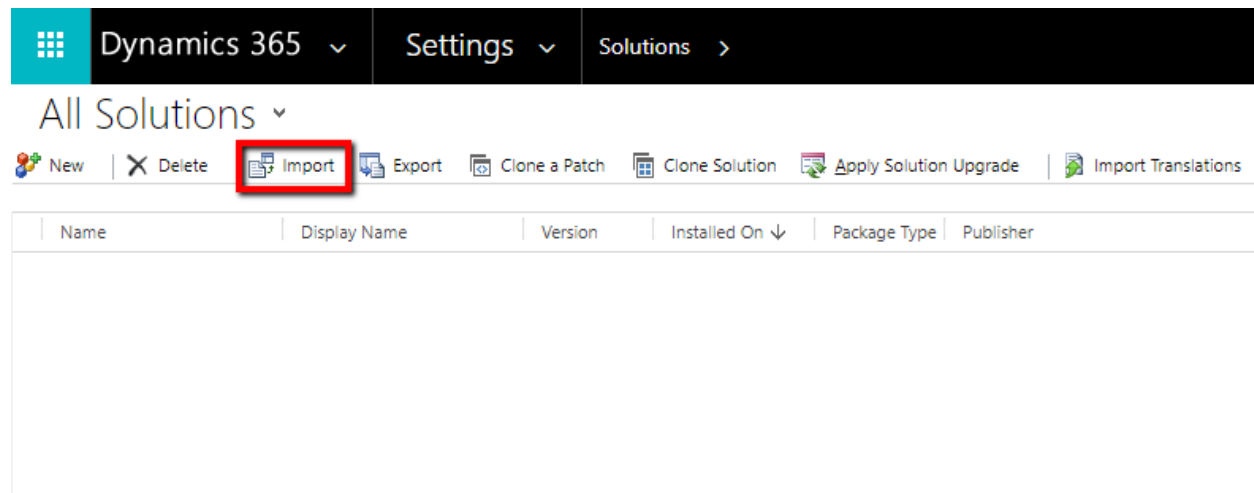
Dynamics 365 ⌄ Settings ⌄ Solutions >

All Solutions ⌄

New | Delete Import Export Clone a Patch Clone Solution Apply Solution Upgrade | Import Translations

| Name | Display Name | Version | Installed On ↓ | Package Type | Publisher |
|---|---|---|---|---|---|